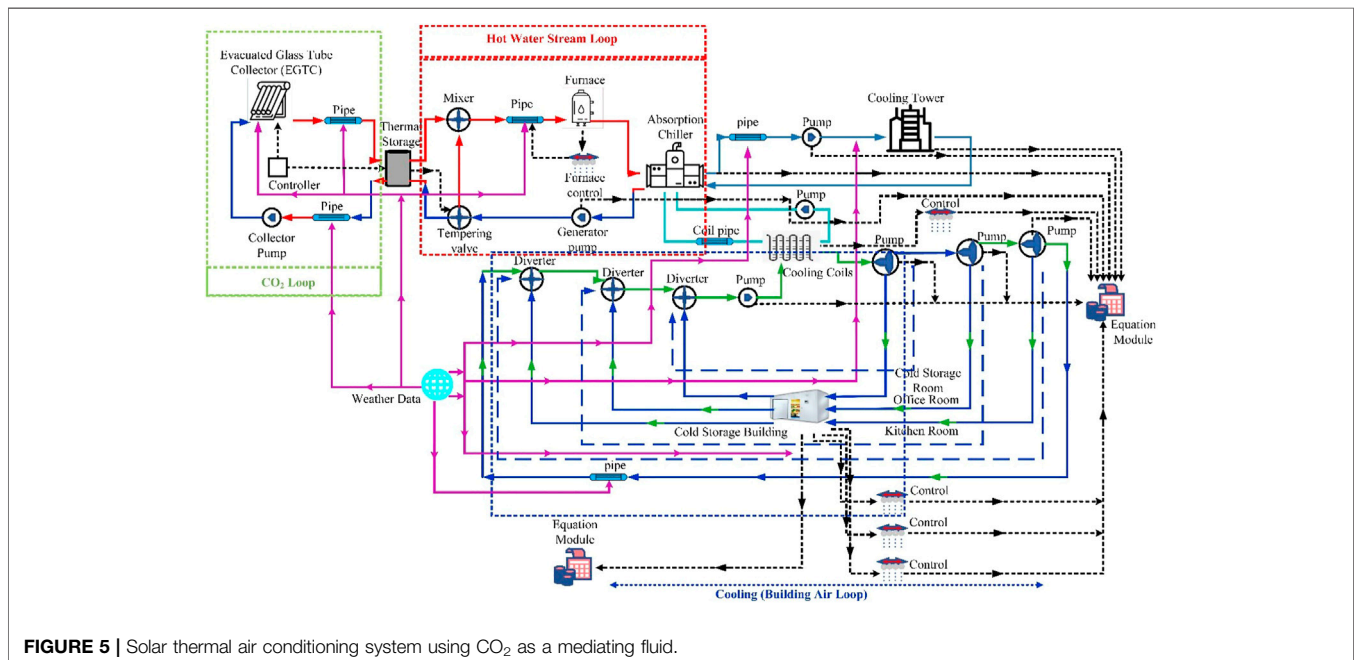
Hot Water Stream Loop

Evacuated Glass Tube Collector (EGTC)

Pipe

Thermal Storage

Mixer

Pipe

Furnace

Absorption Chiller

pipe

Pump

Cooling Tower

Controller

Furnace control

Pipe

Collector Pump

Tempering valve

Generator pump

Pump

Control

Coil pipe

Pump

Pump

Pump

CO$_2$ Loop

Diverter

Diverter

Diverter

Pump

Cooling Coils

Equation Module

Weather Data

Cold Storage Room

Office Room

Cold Storage Building

Kitchen Room

pipe

Control

Control

Control

Equation Module

Cooling (Building Air Loop)

FIGURE 5 | Solar thermal air conditioning system using CO$_2$ as a mediating fluid.